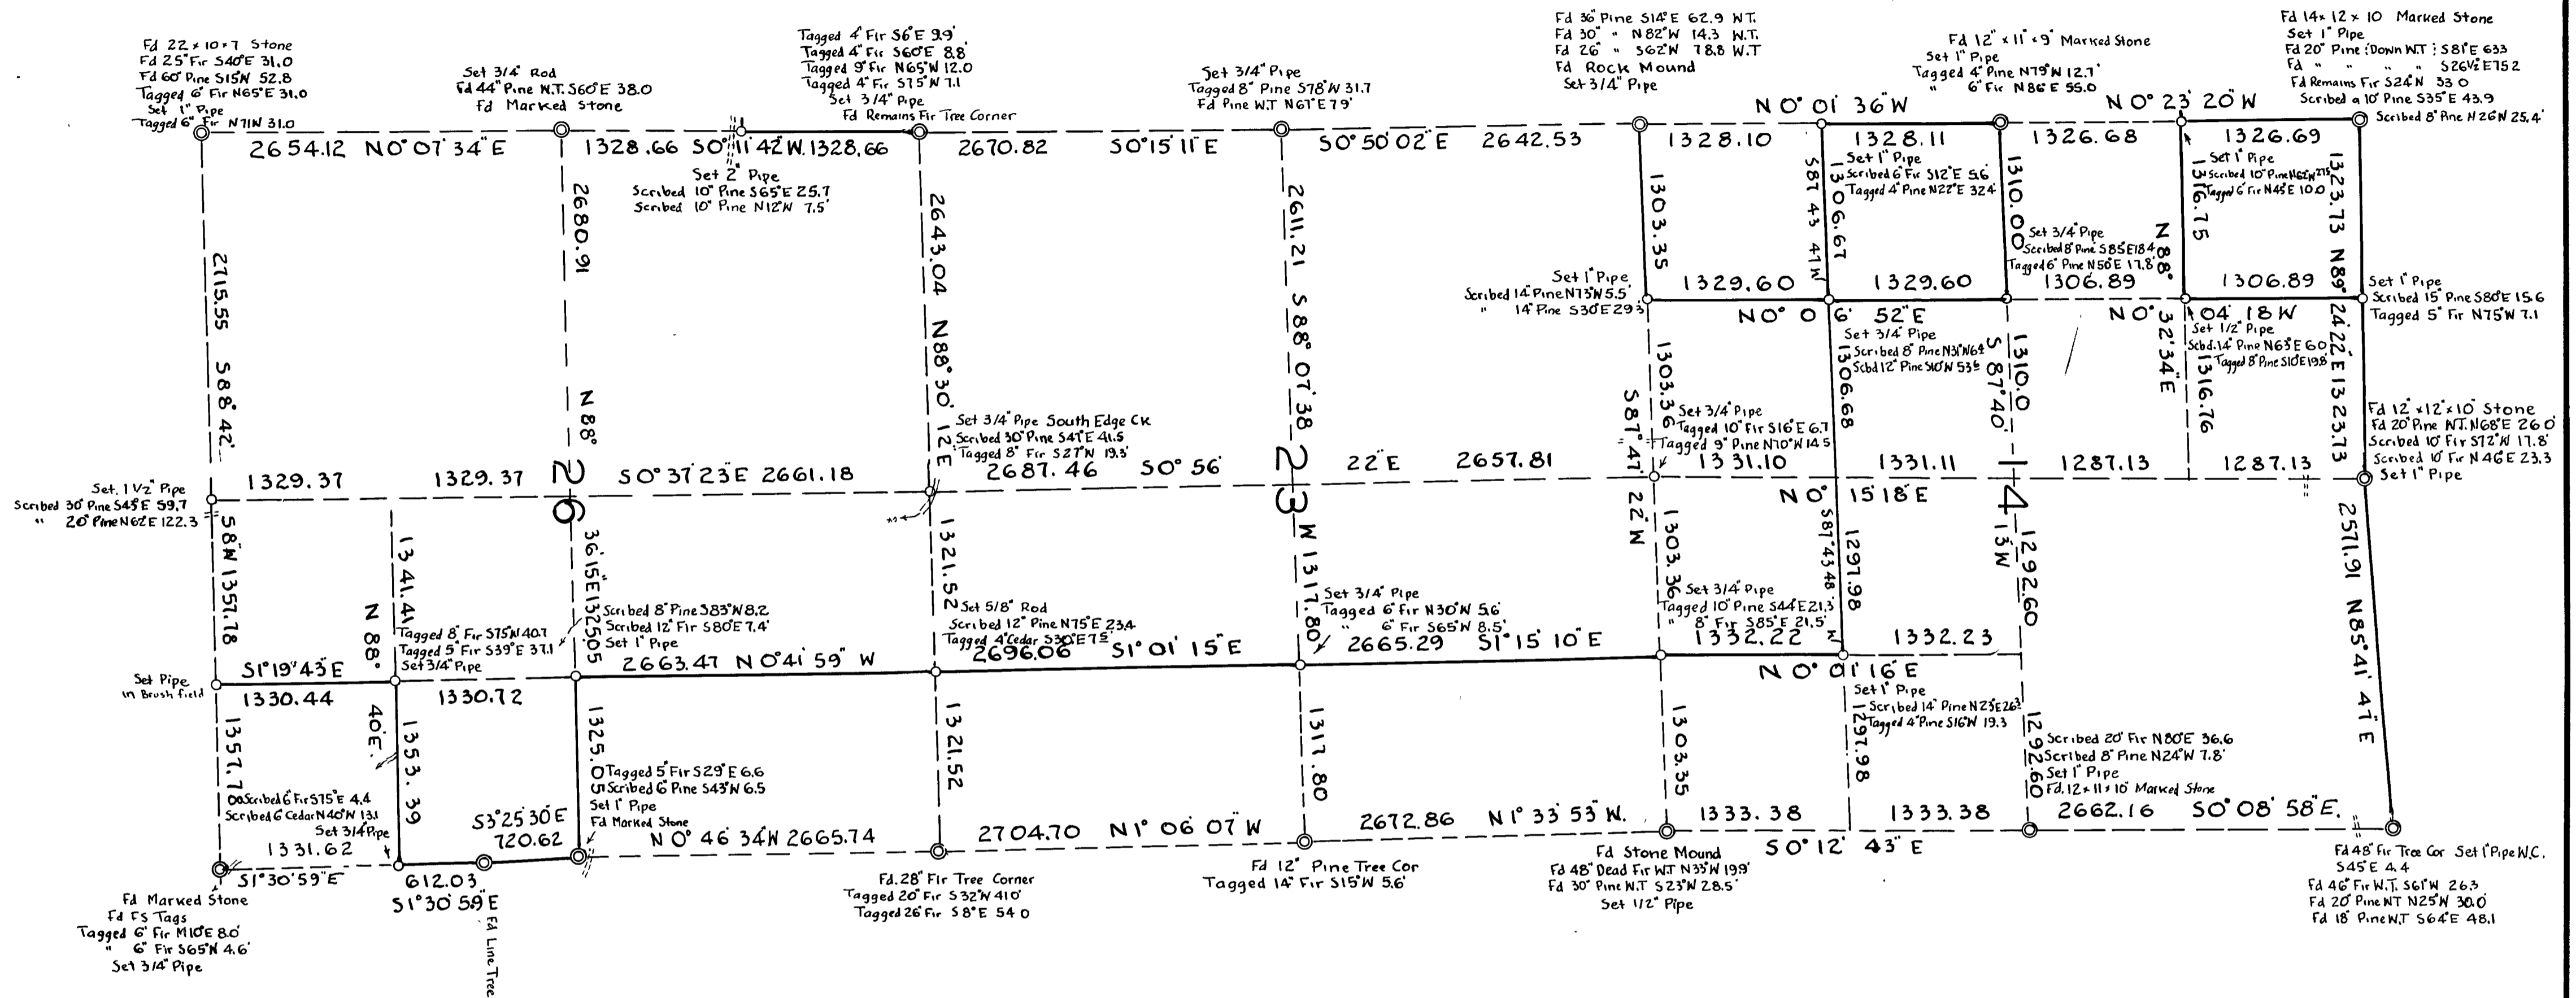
Fd 22 x 10 x 7 Stone
Fd 25" Fir S40E 31.0
Fd 60" Pine S15N 52.8
Tagged 6" Fir N65E 31.0
Set 1" Pipe
Tagged 6" Fir N71N 31.0

Set 3/4" Rod
Fd 44" Pine W.T. S60E 38.0
Fd Marked Stone

Tagged 4" Fir S6E 9.9
Tagged 4" Fir S60E 8.8
Tagged 9" Fir N65W 12.0
Tagged 4" Fir S75N 7.1
Set 3/4" Pipe
Fd Remains Fir Tree Corner

Set 3/4" Pipe
Tagged 8" Pine S78W 31.7
Fd Pine W.T. N67E 79'

Fd 36" Pine S14E 62.9 W.T.
Fd 30" " N82W 14.3 W.T.
Fd 26" " S62W 78.8 W.T.
Fd Rock Mound
Set 3/4" Pipe

Fd 12" x 11" x 9" Marked Stone
Set 1" Pipe
Tagged 4" Pine N79W 12.7
" 6" Fir N86E 55.0

Fd 14 x 12 x 10 Marked Stone
Set 1" Pipe
Fd 20" Pine (Down W.T.) S81E 63.3
Fd " " " S26½E 75.2
Fd Remains Fir S24N 33.0
Scribed a 10" Pine S35E 43.9
Scribed 8" Pine N26W 25.4

2654.12 N0° 07' 34" E
1328.66 S0° 11' 42" W 1328.66
2670.82 S0° 15' 11" E
S0° 50' 02" E 2642.53
N0° 01' 36" W
1328.10
1328.11
N0° 23' 20" W
1326.68
1326.69

Set 2" Pipe
Scribed 10" Pine S65E 25.7
Scribed 10" Pine N12W 7.5

2680.91
2643.04
2611.21
1303.35
1306.67
S87 43 41W
1310.00
1316.75
1323.73
N89

Set 1" Pipe
Scribed 6" Fir S12E 5.6
Tagged 4" Pine N22E 32.4

Set 3/4" Pipe
Scribed 8" Pine S85E 18.4
Tagged 6" Pine N50E 17.8

Set 1" Pipe
Scribed 10" Pine N62W 21.5
Tagged 6" Fir N45E 10.0

N88°
1329.60
1329.60
1306.89
1306.89

Set 1" Pipe
Scribed 14" Pine N73W 5.5
" 14" Pine S30E 29.3

N0° 0 6' 52" E
N0° 32' 34" E
04' 18" W
24' 22" E

Set 1" Pipe
Scribed 15" Pine S80E 15.6
Tagged 5" Fir N75W 7.1

Set 3/4" Pipe
Scribed 8" Pine N31W 6.4
Scbd 12" Pine S10W 53.6

Set 1/2" Pipe
Scbd 14" Pine N63E 6.0
Tagged 8" Pine S10E 19.8

2715.55
S88° 42'
N88°
N88° 30' 12" E
S88° 07' 38"
1303.36
1306.68
S87° 40'
1310.0
1316.76
1323.73

Set 3/4" Pipe South Edge Ck
Scribed 30" Pine S47E 41.5
Tagged 8" Fir S27W 19.3

S87° 47'
Set 3/4" Pipe
Tagged 10" Fir S16E 6.7
Tagged 9" Pine N10W 14.5

Fd 12" x 12" x 10" Stone
Fd 20" Pine W.T. N68E 26.0
Scribed 10" Fir S72W 17.8
Scribed 10" Fir N46E 23.3
Set 1" Pipe

1329.37
1329.37
26
S0° 37' 23" E 2661.18
2687.46
S0° 56'
23
22" E
2657.81
1331.10
1331.11
14
1287.13
1287.13

Set 1½" Pipe
Scribed 30" Pine S45E 59.7
" 20" Pine N62E 122.3

N0° 15' 18" E
22" W
S87 43 48
13" W

58" W 1357.18
1341.41
36' 15" E 1325.05
1321.52
W 1317.80
1303.36
1297.98
1292.60
2571.91 N85° 41' 47" E

N88°
Tagged 8" Fir S75W 40.7
Tagged 5" Fir S39E 37.1
Set 3/4" Pipe

Scribed 8" Pine S83W 8.2
Scribed 12" Fir S80E 7.4
Set 1" Pipe

Set 5/8" Rod
Scribed 12" Pine N75E 23.4
Tagged 4" Cedar S30E 7.5

Set 3/4" Pipe
Tagged 6" Fir N30W 5.6
" 6" Fir S65W 8.5

Set 3/4" Pipe
Tagged 10" Pine S44E 21.3
" 8" Fir S85E 21.5

Set Pipe
in Brush field

S1° 19' 43" E
2663.47 N0° 41' 59" W
2696.06 S1° 01' 15" E
2665.29 S1° 15' 10" E
1332.22
1332.23
1330.44
1330.72
N0° 01' 16" E

Set 1" Pipe
Scribed 14" Pine N25E 26.3
Tagged 4" Pine S16W 19.3

40" E
1357.7
1353.39
1325.0
1321.52
1317.80
1303.35
1297.98
1292.60

Tagged 5" Fir S29E 6.6
Scribed 6" Pine S43W 6.5
Set 1" Pipe
Fd Marked Stone

Scribed 20" Fir N80E 36.6
Scribed 8" Pine N24W 7.8
Set 1" Pipe
Fd 12 x 11 x 10 Marked Stone

00 Scribed 6" Fir S75E 4.4
Scribed 6" Cedar N40W 13.1
Set 3/4 Pipe

S3° 25' 30" E
720.62
N0° 46' 34" W 2665.74
2704.70 N1° 06' 07" W
2672.86 N1° 33' 53" W.
1333.38
1333.38
2662.16 S0° 08' 58" E.
1331.62
S1° 30' 59" E
612.03
S1° 30' 59" E
S0° 12' 43" E

Fd Marked Stone
Fd FS Tags
Tagged 6" Fir M10E 8.0
" 6" Fir S65W 4.6
Set 3/4" Pipe

Fd Line Tree

Fd 28" Fir Tree Corner
Tagged 20" Fir S32W 41.0
Tagged 26" Fir S8E 54.0

Fd 12" Pine Tree Cor
Tagged 14" Fir S15W 5.6

Fd Stone Mound
Fd 48" Dead Fir W.T. N35W 19.9
Fd 30" Pine W.T. S23W 28.5
Set 1/2" Pipe

Fd 48" Fir Tree Cor Set 1" Pipe W.C.
S45E 4.4
Fd 46" Fir W.T. S61W 26.3
Fd 20" Pine WT N25W 30.0
Fd 18" Pine W.T. S64E 48.1